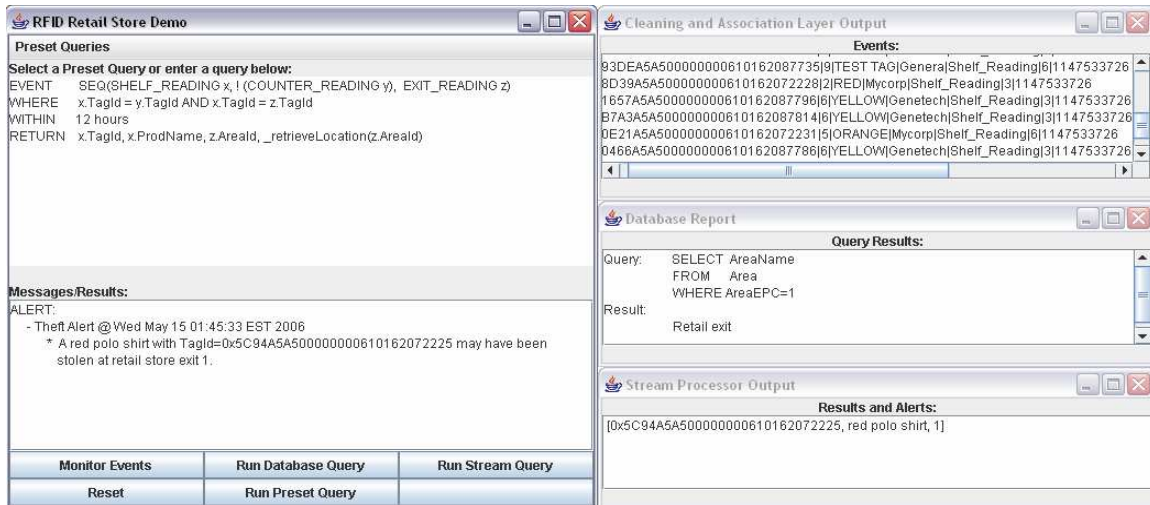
RFID Retail Store Demo

Preset Queries

Select a Preset Query or enter a query below:
EVENT SEQ(SHELF_READING x, ! (COUNTER_READING y), EXIT_READING z)
WHERE x.TagId = y.TagId AND x.TagId = z.TagId
WITHIN 12 hours
RETURN x.TagId, x.ProdName, z.AreaId, _retrieveLocation(z.AreaId)

Messages/Results:
ALERT:
- Theft Alert @ Wed May 15 01:45:33 EST 2006
* A red polo shirt with TagId=0x5C94A5A50000000061016207225 may have been stolen at retail store exit 1.

Monitor Events
Run Database Query
Run Stream Query
Reset
Run Preset Query

Cleaning and Association Layer Output

Events:
93DEA5A50000000061016208773​5|9|TEST TAG|Genera|Shelf_Reading|6|1147533726
8D39A5A50000000061016207222​8|2|RED|Mycorp|Shelf_Reading|3|1147533726
1657A5A50000000061016208779​6|6|YELLOW|Genetech|Shelf_Reading|3|1147533726
B7A3A5A50000000061016208781​4|6|YELLOW|Genetech|Shelf_Reading|3|1147533726
0E21A5A50000000061016207223​1|5|ORANGE|Mycorp|Shelf_Reading|6|1147533726
0466A5A50000000061016208778​6|6|YELLOW|Genetech|Shelf_Reading|3|1147533726

Database Report

Query Results:
Query: SELECT AreaName
FROM Area
WHERE AreaEPC=1
Result:
Retail exit

Stream Processor Output

Results and Alerts:
[0x5C94A5A50000000061016207225, red polo shirt, 1]